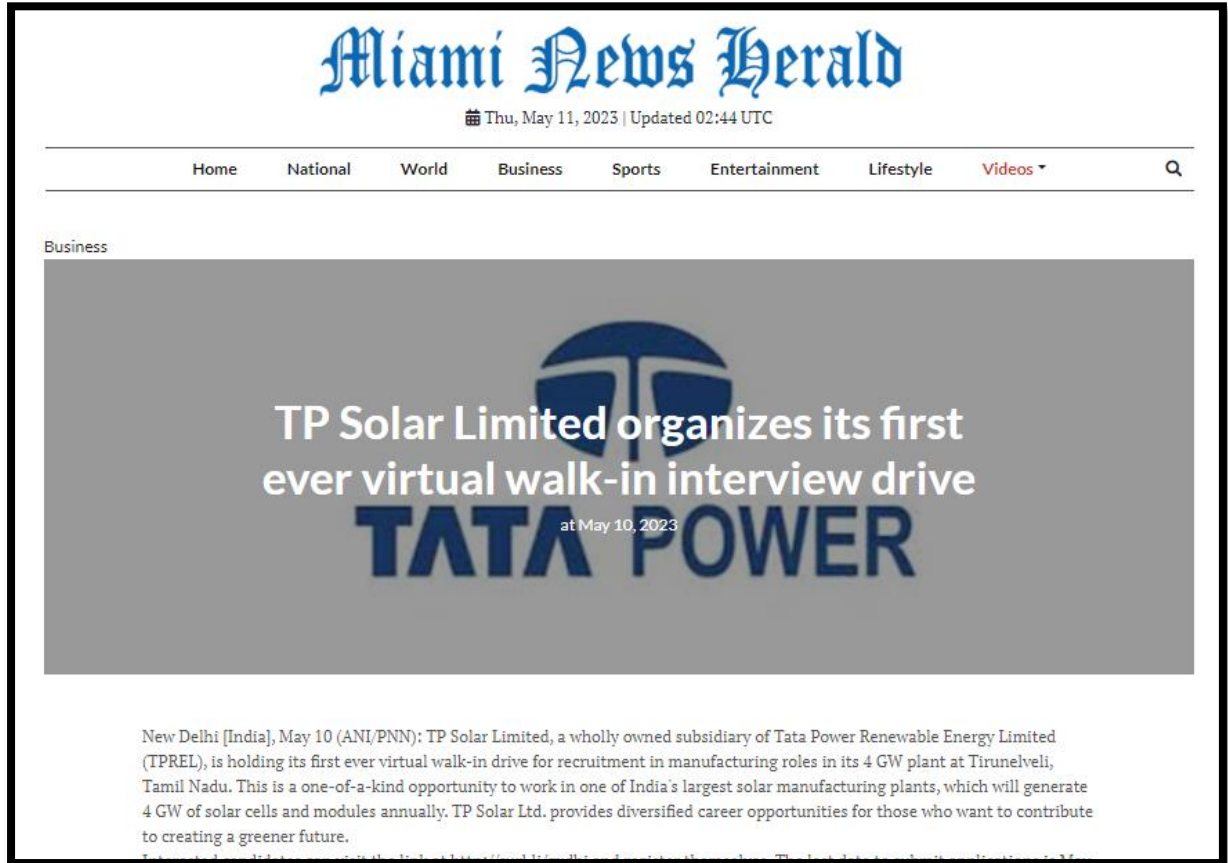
Miami News Herald

Thu, May 11, 2023 | Updated 02:44 UTC

Home National World Business Sports Entertainment Lifestyle Videos

Business

TATA POWER

TP Solar Limited organizes its first ever virtual walk-in interview drive

at May 10, 2023

New Delhi [India], May 10 (ANI/PNN): TP Solar Limited, a wholly owned subsidiary of Tata Power Renewable Energy Limited (TPREL), is holding its first ever virtual walk-in drive for recruitment in manufacturing roles in its 4 GW plant at Tirunelveli, Tamil Nadu. This is a one-of-a-kind opportunity to work in one of India's largest solar manufacturing plants, which will generate 4 GW of solar cells and modules annually. TP Solar Ltd. provides diversified career opportunities for those who want to contribute to creating a greener future.

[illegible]